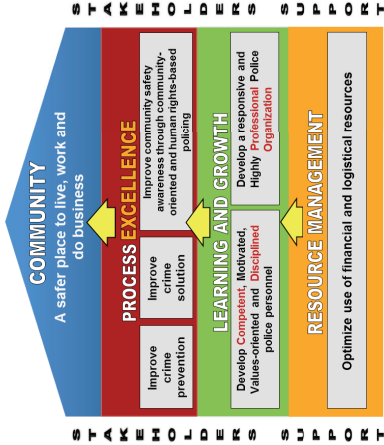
STAKEHOLDERS SUPPORT

COMMUNITY

A safer place to live, work and do business

PROCESS EXCELLENCE

Improve crime prevention

Improve crime solution

Improve community safety awareness through community-oriented and human rights-based policing

LEARNING AND GROWTH

Develop Competent, Motivated, Values-oriented and Disciplined police personnel

Develop a responsive and Highly Professional Police Organization

RESOURCE MANAGEMENT

Optimize use of financial and logistical resources

STAKEHOLDERS SUPPORT